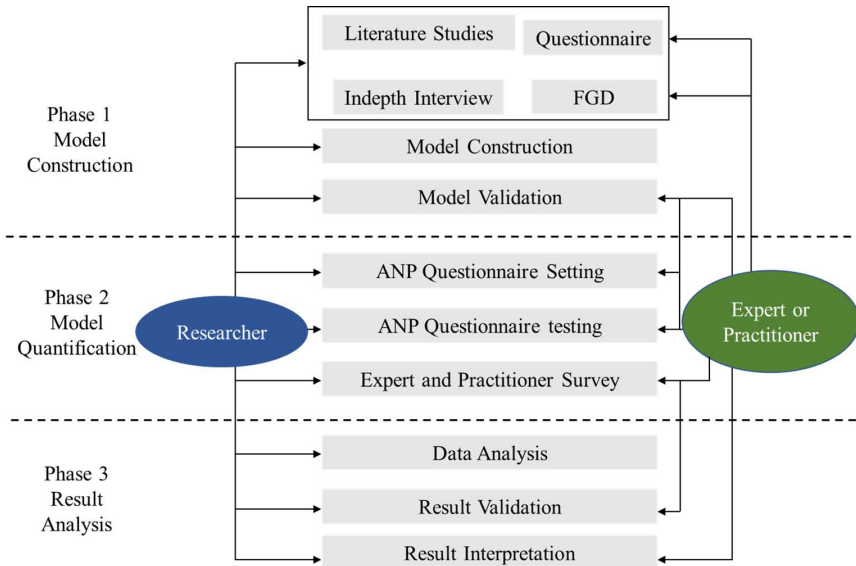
Literature Studies
Questionnaire
Indepth Interview
FGD

Phase 1
Model
Construction

Model Construction
Model Validation

Phase 2
Model
Quantification

Researcher

ANP Questionnaire Setting
ANP Questionnaire testing
Expert and Practitioner Survey

Expert or
Practitioner

Phase 3
Result
Analysis

Data Analysis
Result Validation
Result Interpretation